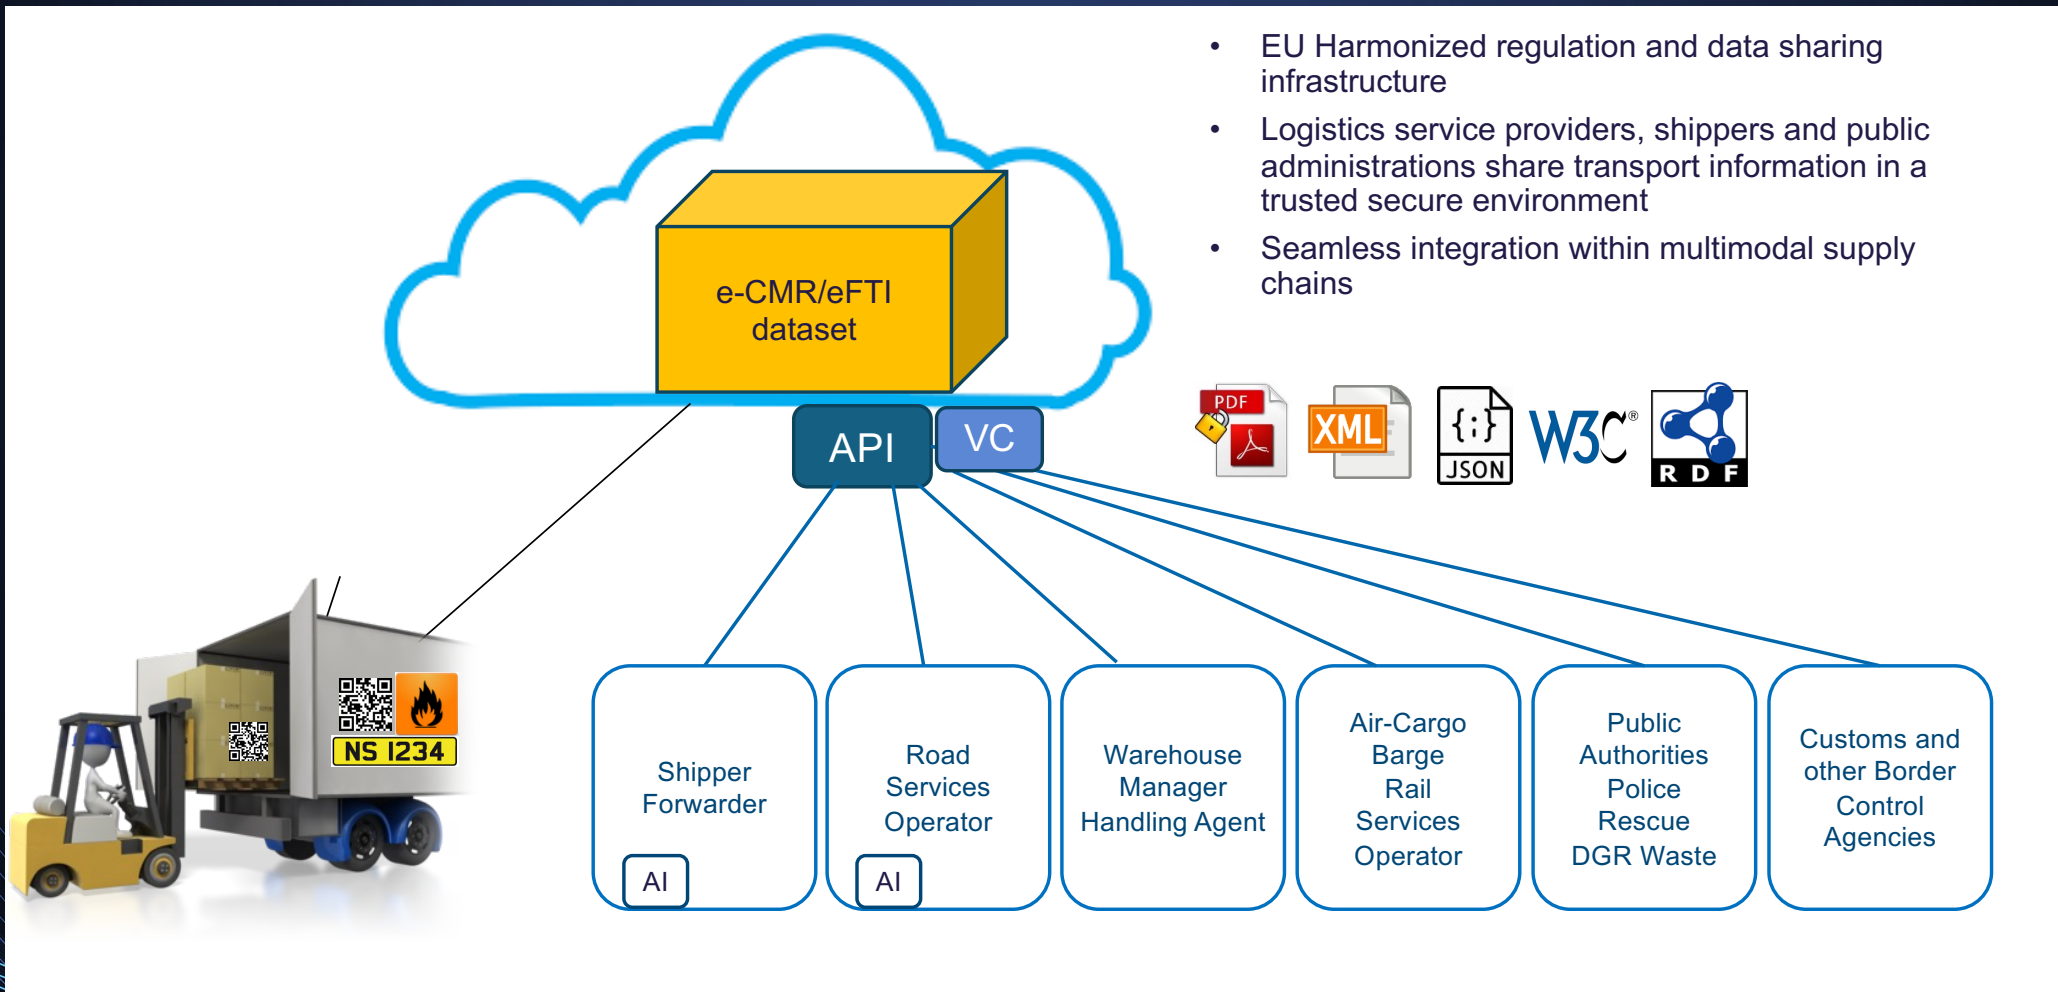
- EU Harmonized regulation and data sharing infrastructure
- Logistics service providers, shippers and public administrations share transport information in a trusted secure environment
- Seamless integration within multimodal supply chains

e-CMR/eFTI dataset

API

VC

PDF

XML

{;}
JSON

W3C®

R D F

NS 1234

Shipper Forwarder

AI

Road Services Operator

AI

Warehouse Manager Handling Agent

Air-Cargo Barge Rail Services Operator

Public Authorities Police Rescue DGR Waste

Customs and other Border Control Agencies